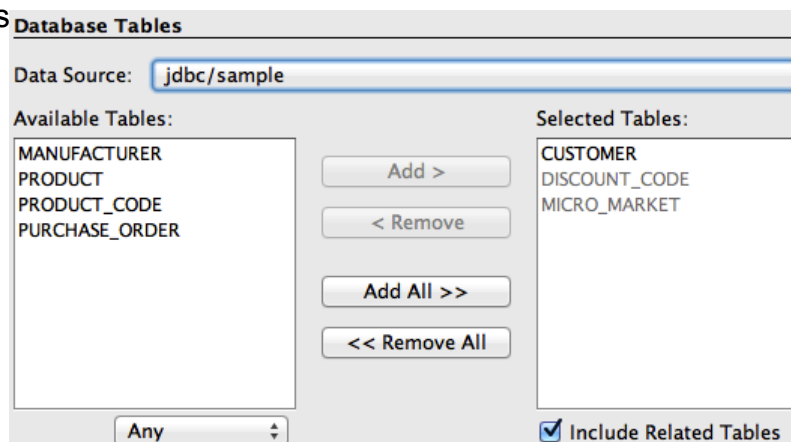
s

Database Tables

Data Source: jdbc/sample

Available Tables:

MANUFACTURER
PRODUCT
PRODUCT_CODE
PURCHASE_ORDER

Add >

< Remove

Add All >>

<< Remove All

Selected Tables:

CUSTOMER
DISCOUNT_CODE
MICRO_MARKET

Any

Include Related Tables